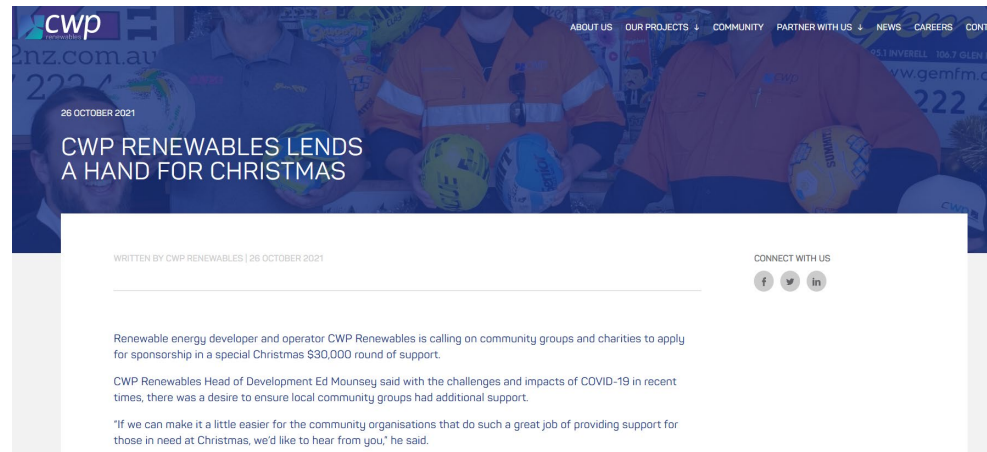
cwp
renewables

ABOUT US OUR PROJECTS ↓ COMMUNITY PARTNER WITH US ↓ NEWS CAREERS CONT

2nz.com.au

95.1 INVERELL 106.7 GLEN
www.gemfm.c

26 OCTOBER 2021

CWP RENEWABLES LENDS A HAND FOR CHRISTMAS

WRITTEN BY CWP RENEWABLES | 26 OCTOBER 2021

CONNECT WITH US

f in

Renewable energy developer and operator CWP Renewables is calling on community groups and charities to apply for sponsorship in a special Christmas $30,000 round of support.

CWP Renewables Head of Development Ed Mounsey said with the challenges and impacts of COVID-19 in recent times, there was a desire to ensure local community groups had additional support.

"If we can make it a little easier for the community organisations that do such a great job of providing support for those in need at Christmas, we'd like to hear from you," he said.